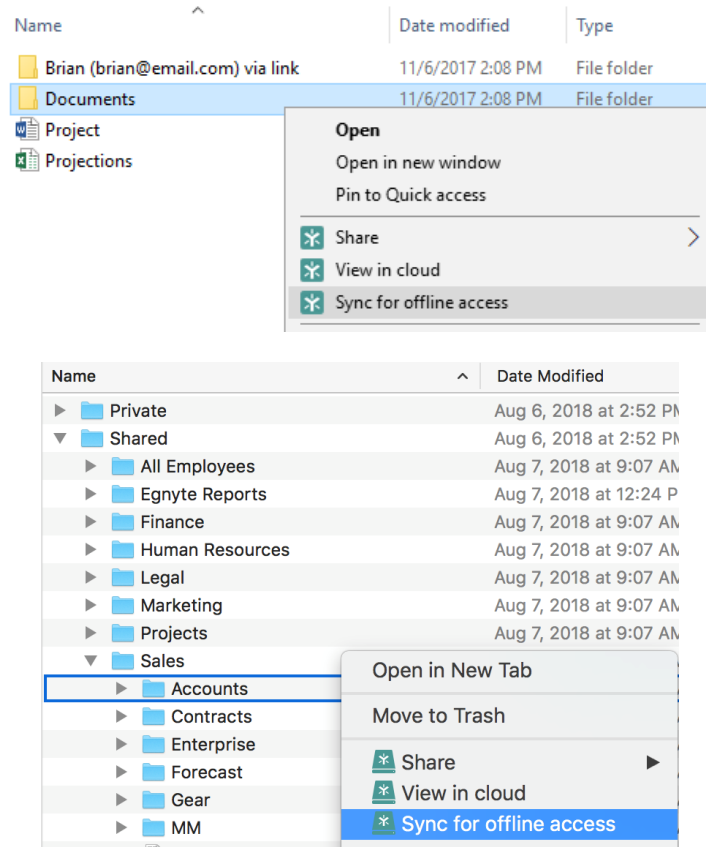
| Name | Date modified | Type |
|---|---|---|
| Brian (brian@email.com) via link | 11/6/2017 2:08 PM | File folder |
| Documents | 11/6/2017 2:08 PM | File folder |
| Project | | |
| Projections | | |

Open
Open in new window
Pin to Quick access
Share
View in cloud
Sync for offline access

| Name | Date Modified |
|---|---|
| Private | Aug 6, 2018 at 2:52 PM |
| Shared | Aug 6, 2018 at 2:52 PM |
| All Employees | Aug 7, 2018 at 9:07 AM |
| Egnyte Reports | Aug 7, 2018 at 12:24 P |
| Finance | Aug 7, 2018 at 9:07 AM |
| Human Resources | Aug 7, 2018 at 9:07 AM |
| Legal | Aug 7, 2018 at 9:07 AM |
| Marketing | Aug 7, 2018 at 9:07 AM |
| Projects | Aug 7, 2018 at 9:07 AM |
| Sales | |
| Accounts | |
| Contracts | |
| Enterprise | |
| Forecast | |
| Gear | |
| MM | |

Open in New Tab
Move to Trash
Share
View in cloud
Sync for offline access